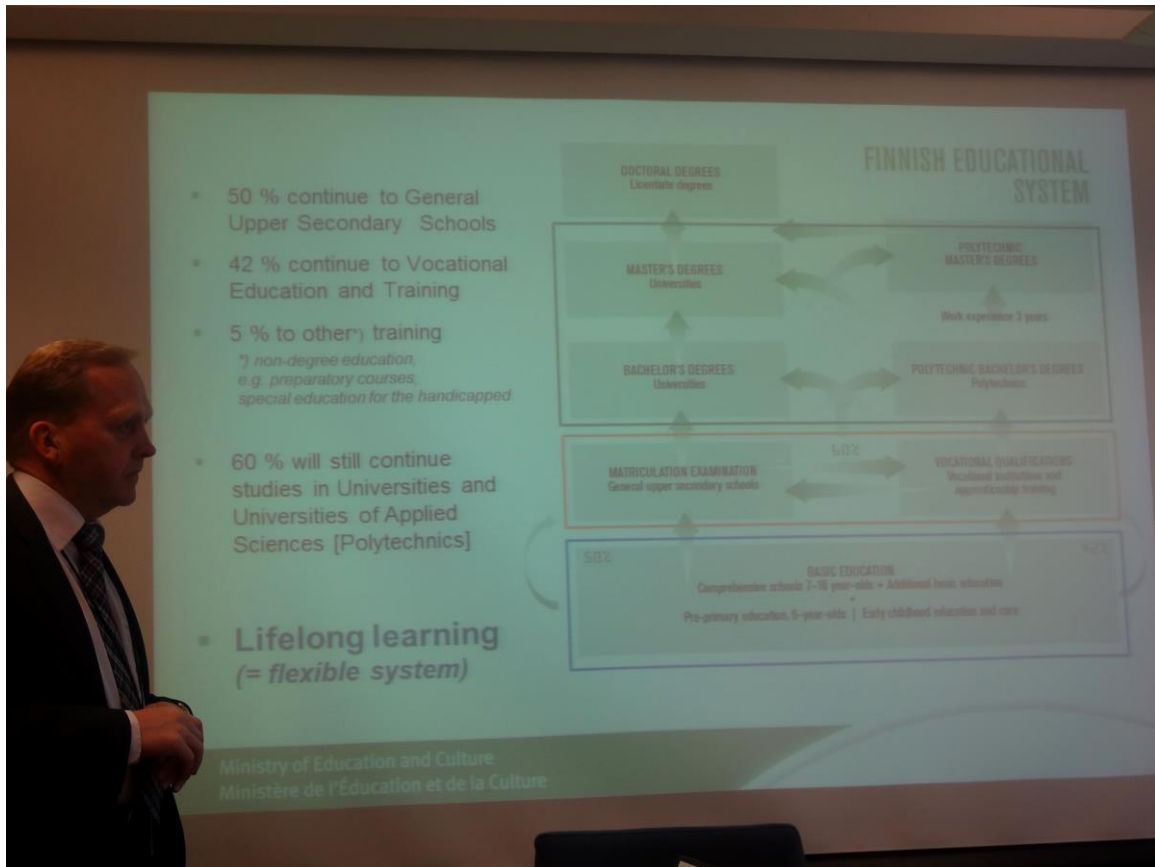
50 % continue to General Upper Secondary Schools

42 % continue to Vocational Education and Training

5 % to other*) training
*) non-degree education, e.g. preparatory courses, special education for the handicapped

60 % will still continue studies in Universities and Universities of Applied Sciences [Polytechnics]

Lifelong learning
(= flexible system)

FINNISH EDUCATIONAL SYSTEM

DOCTORAL DEGREES
Licentiate degrees

MASTER'S DEGREES
Universities

POLYTECHNIC MASTER'S DEGREES

Work experience 3 years

BACHELOR'S DEGREES
Universities

POLYTECHNIC BACHELOR'S DEGREES
Polytechnics

MATRICULATION EXAMINATION
General upper secondary schools

VOCATIONAL QUALIFICATIONS
Vocational institutions and apprenticeship training

50%

42%

BASIC EDUCATION
Comprehensive schools 7–16 year-olds + Additional basic education

Pre-primary education, 6-year-olds | Early childhood education and care

Ministry of Education and Culture
Ministère de l'Éducation et de la Culture